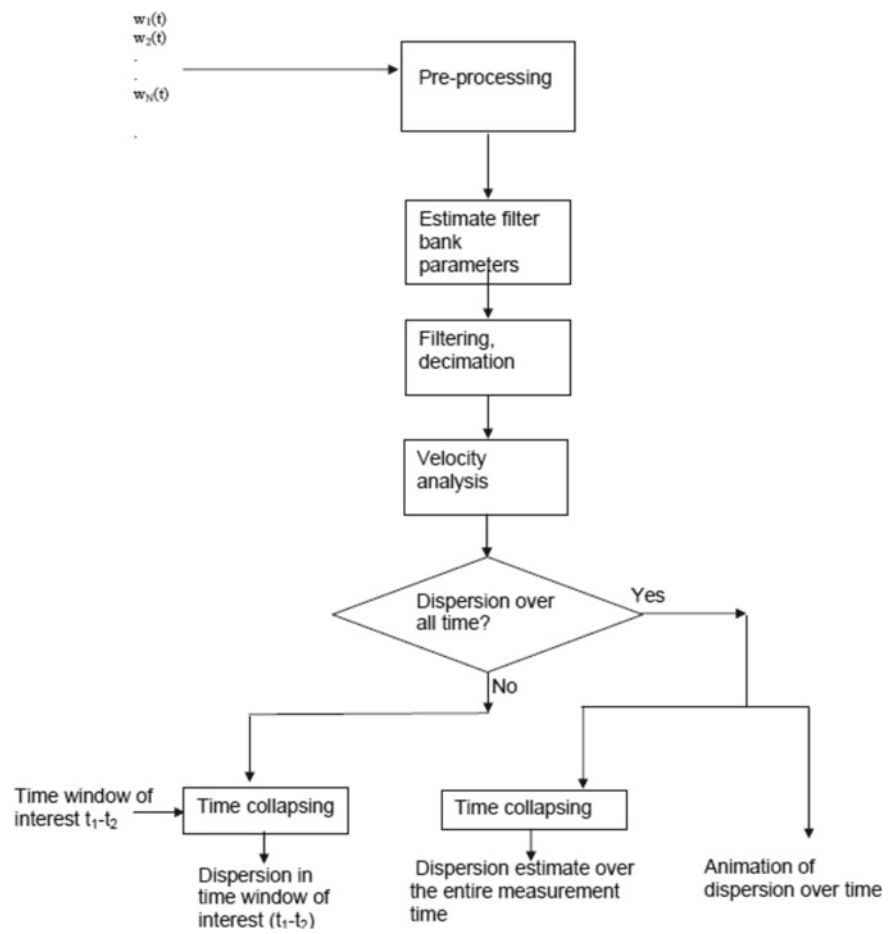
$w_1(t)$
$w_2(t)$
.
.
$w_N(t)$
.

Pre-processing

Estimate filter bank parameters

Filtering, decimation

Velocity analysis

Dispersion over all time?

Yes

No

Time window of interest $t_1$-$t_2$

Time collapsing

Dispersion in time window of interest ($t_1$-$t_2$)

Time collapsing

Dispersion estimate over the entire measurement time

Animation of dispersion over time